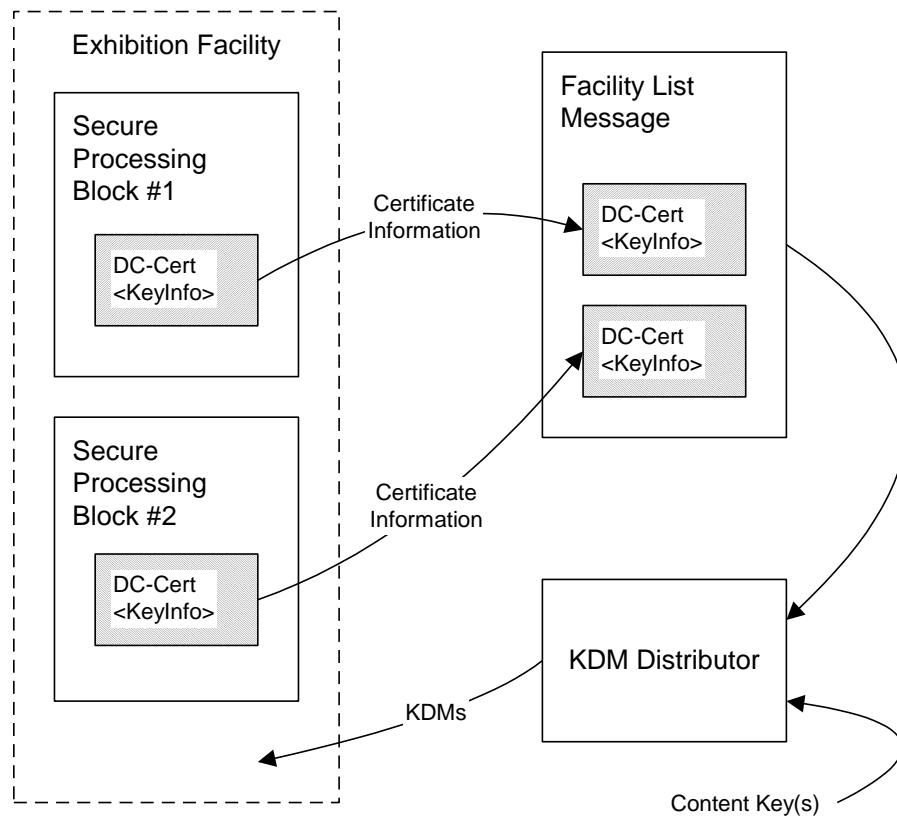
Exhibition Facility

Secure Processing Block #1

DC-Cert <KeyInfo>

Secure Processing Block #2

DC-Cert <KeyInfo>

Certificate Information

Certificate Information

Facility List Message

DC-Cert <KeyInfo>

DC-Cert <KeyInfo>

KDM Distributor

KDMs

Content Key(s)